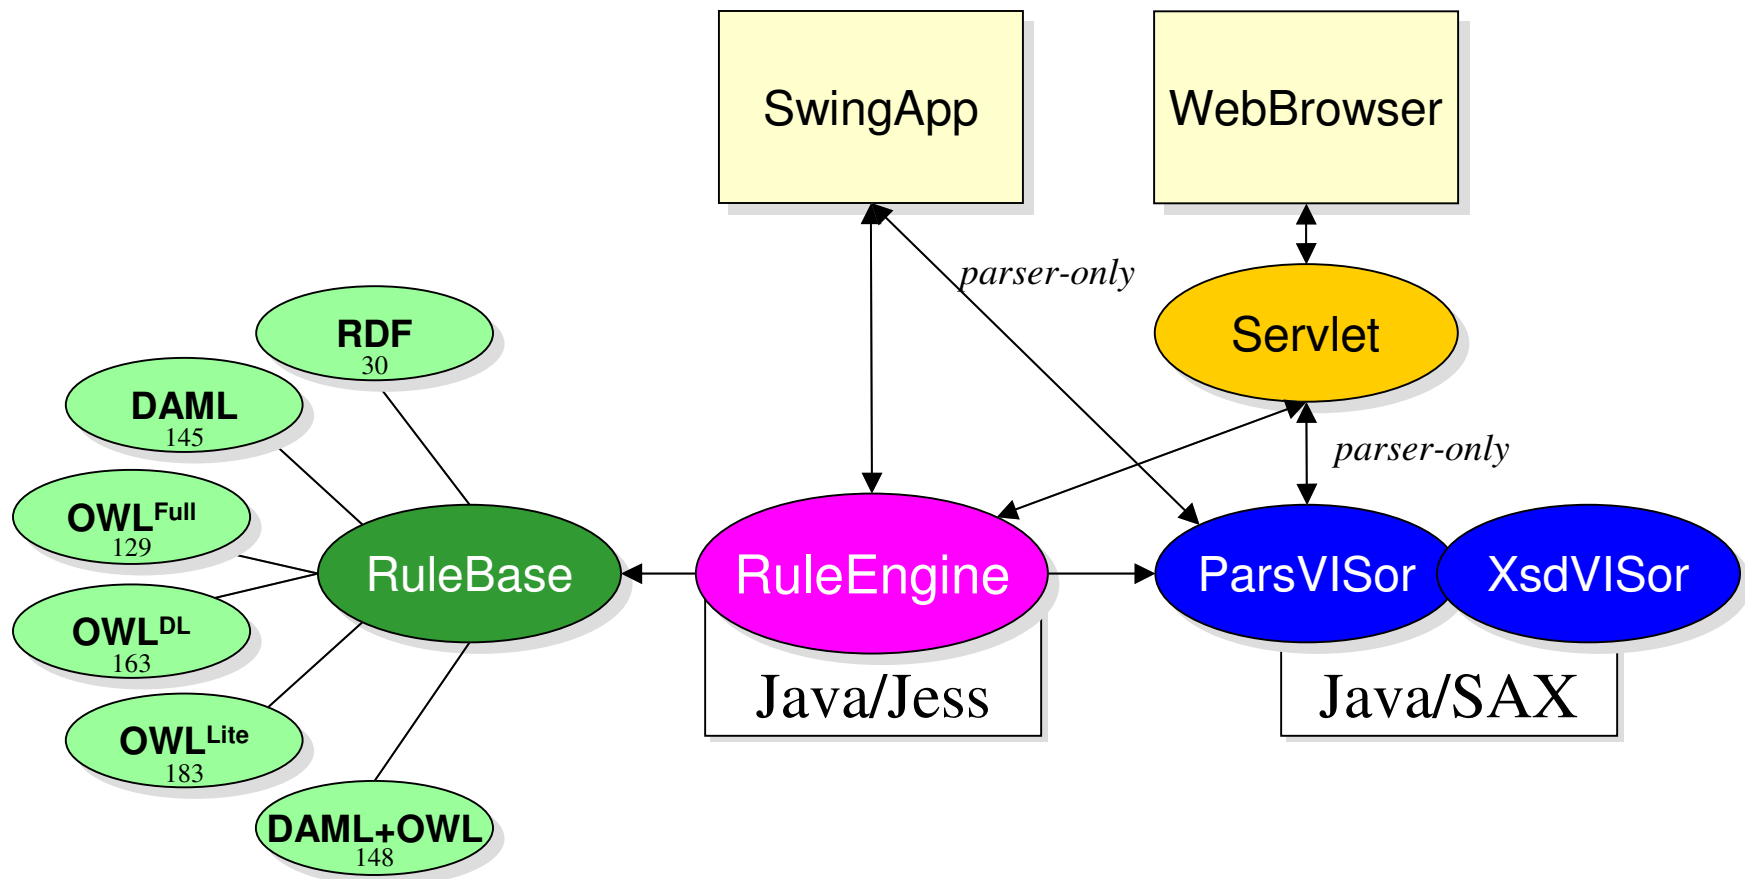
SwingApp

WebBrowser

parser-only

Servlet

parser-only

RDF
30

DAML
145

OWL$^{Full}$
129

OWL$^{DL}$
163

OWL$^{Lite}$
183

DAML+OWL
148

RuleBase

RuleEngine

ParsVISor

XsdVISor

Java/Jess

Java/SAX